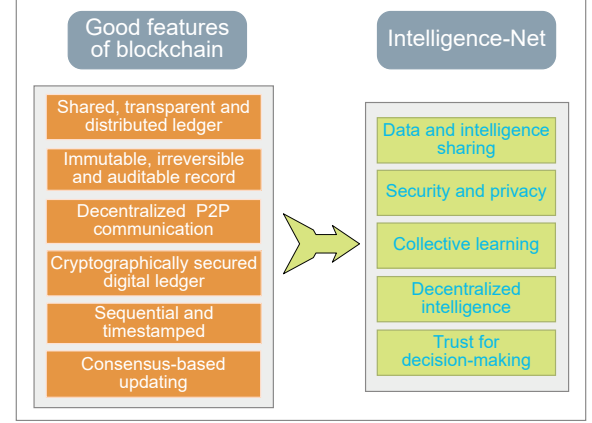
Good features of blockchain

Shared, transparent and distributed ledger

Immutable, irreversible and auditable record

Decentralized P2P communication

Cryptographically secured digital ledger

Sequential and timestamped

Consensus-based updating

Intelligence-Net

Data and intelligence sharing

Security and privacy

Collective learning

Decentralized intelligence

Trust for decision-making